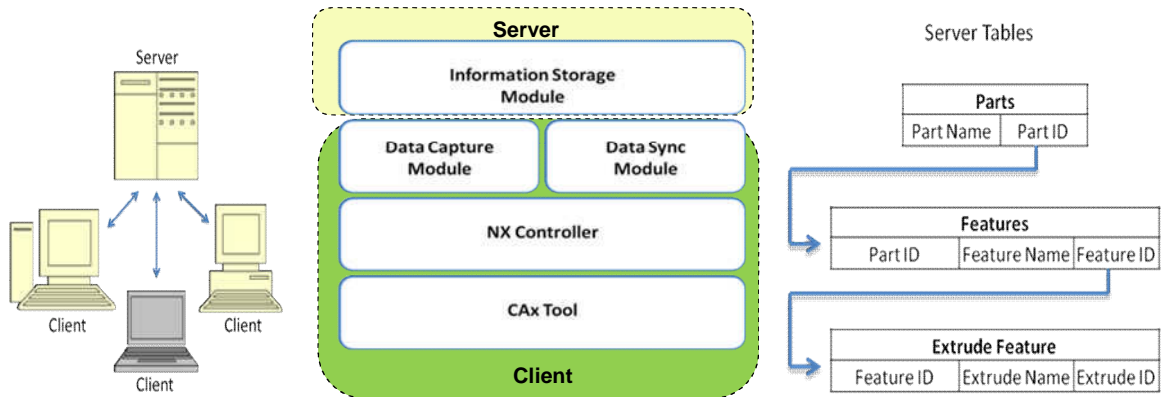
Server

Client

Client

Client

Server

Information Storage Module

Data Capture Module

Data Sync Module

NX Controller

CAx Tool

Client

Server Tables

| Parts | |
|---|---|
| Part Name | Part ID |

| Features | | |
|---|---|---|
| Part ID | Feature Name | Feature ID |

| Extrude Feature | | |
|---|---|---|
| Feature ID | Extrude Name | Extrude ID |